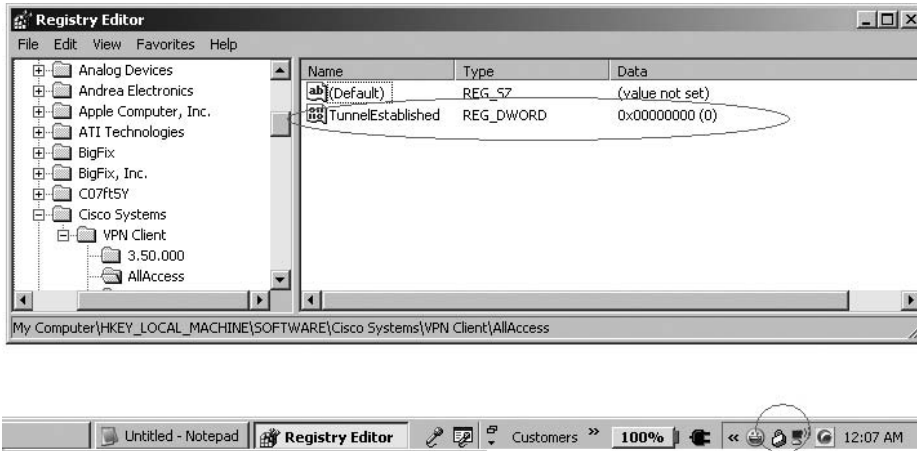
Registry Editor

File Edit View Favorites Help

Analog Devices
Andrea Electronics
Apple Computer, Inc.
ATI Technologies
BigFix
BigFix, Inc.
C07ft5Y
Cisco Systems
VPN Client
3.50.000
AllAccess

| Name | Type | Data |
|---|---|---|
| (Default) | REG_SZ | (value not set) |
| TunnelEstablished | REG_DWORD | 0x00000000 (0) |

My Computer\HKEY_LOCAL_MACHINE\SOFTWARE\Cisco Systems\VPN Client\AllAccess

Untitled - Notepad | Registry Editor | Customers » | 100% | « | 12:07 AM